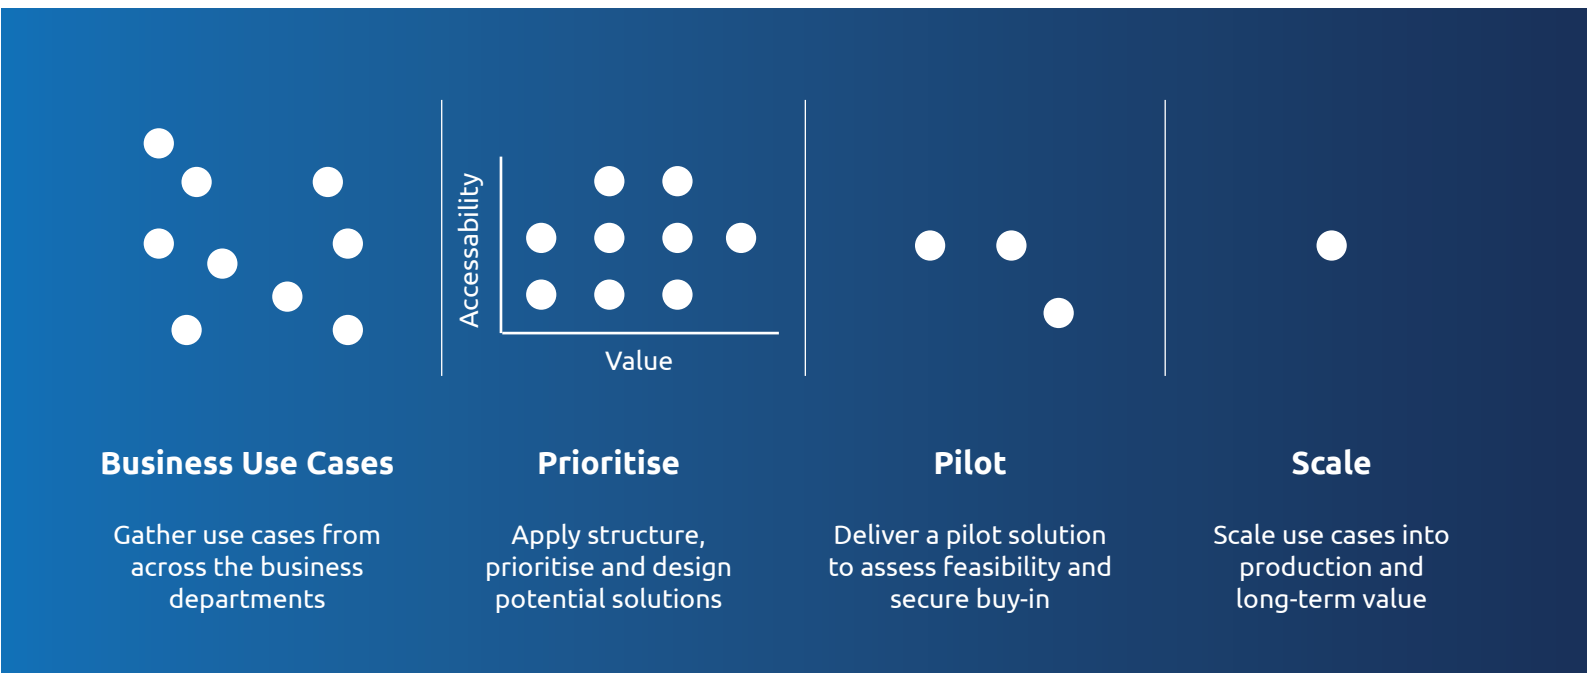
Accessability

Value

Business Use Cases

Gather use cases from across the business departments

Prioritise

Apply structure, prioritise and design potential solutions

Pilot

Deliver a pilot solution to assess feasibility and secure buy-in

Scale

Scale use cases into production and long-term value